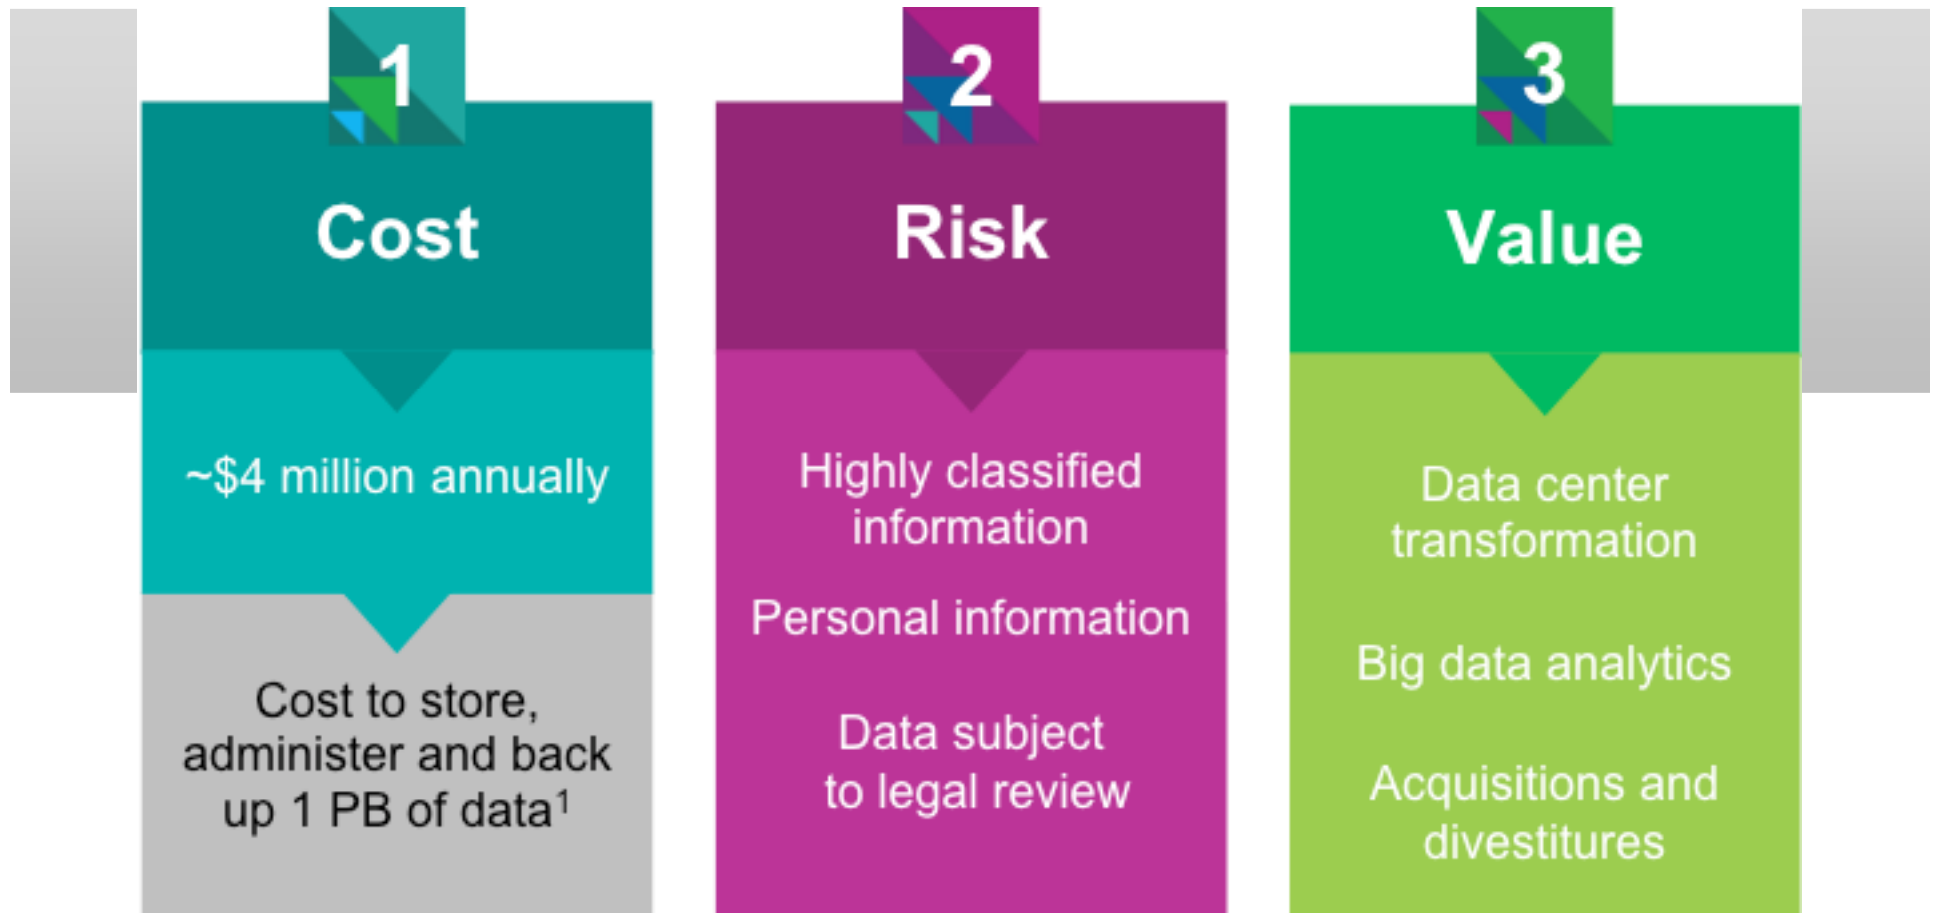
1

Cost

~\$4 million annually

Cost to store, administer and back up 1 PB of data$^1$

2

Risk

Highly classified information

Personal information

Data subject to legal review

3

Value

Data center transformation

Big data analytics

Acquisitions and divestitures